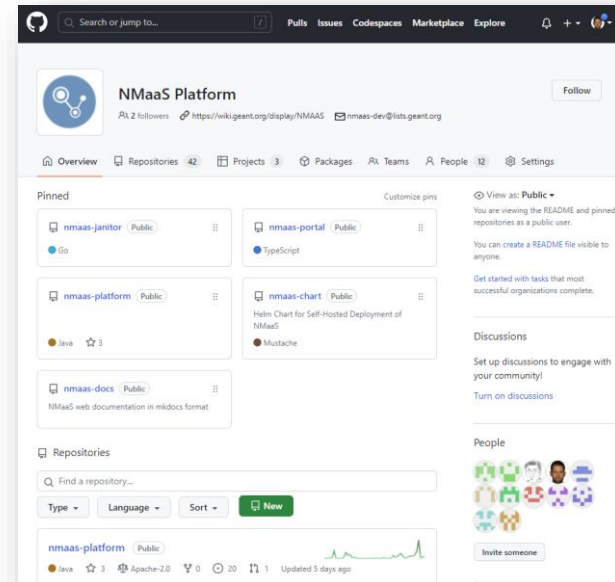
Search or jump to... / Pulls Issues Codespaces Marketplace Explore

NMaaS Platform

2 followers https://wiki.geant.org/display/NMAAS nmaas-dev@lists.geant.org

Follow

Overview Repositories 42 Projects 3 Packages Teams People 12 Settings

Pinned

Customize pins

nmaas-janitor Public

Go

nmaas-portal Public

TypeScript

nmaas-platform Public

Java 3

nmaas-chart Public

Helm Chart for Self-Hosted Deployment of NMaaS

Mustache

nmaas-docs Public

NMaaS web documentation in mkdocs format

View as: Public

You are viewing the README and pinned repositories as a public user.

You can create a README file visible to anyone.

Get started with tasks that most successful organizations complete.

Discussions

Set up discussions to engage with your community!

Turn on discussions

People

Invite someone

Repositories

Find a repository...

Type Language Sort New

nmaas-platform Public

Java 3 Apache-2.0 0 20 1 Updated 5 days ago